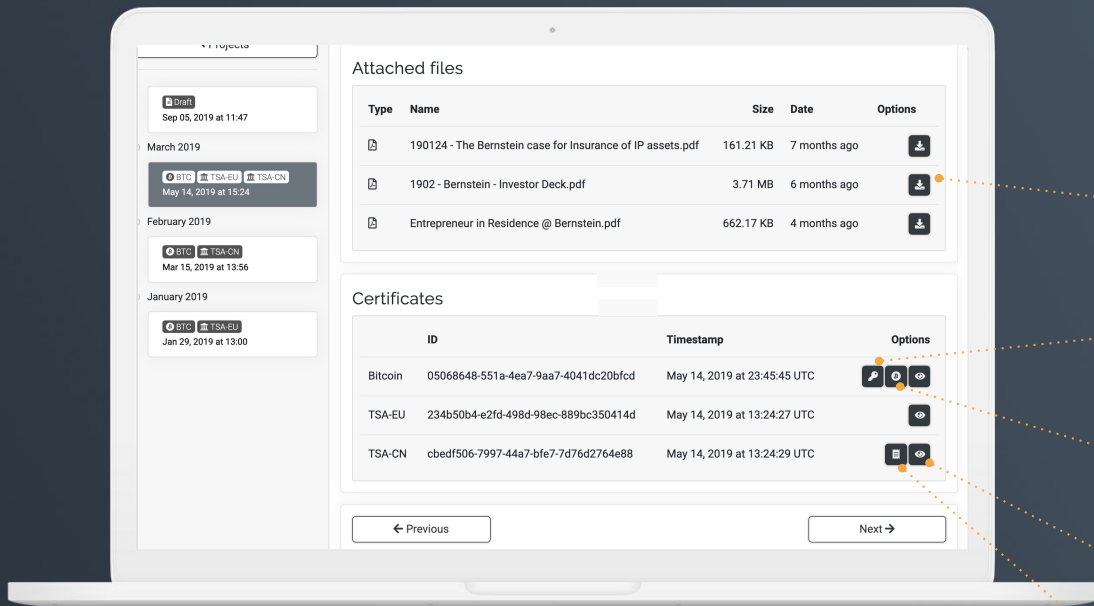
< Projects

Draft
Sep 05, 2019 at 11:47

March 2019

BTC TSA-EU TSA-CN
May 14, 2019 at 15:24

February 2019

BTC TSA-CN
Mar 15, 2019 at 13:56

January 2019

BTC TSA-EU
Jan 29, 2019 at 13:00

Attached files

| Type | Name | Size | Date | Options |
|---|---|---|---|---|
| | 190124 - The Bernstein case for Insurance of IP assets.pdf | 161.21 KB | 7 months ago | |
| | 1902 - Bernstein - Investor Deck.pdf | 3.71 MB | 6 months ago | |
| | Entrepreneur in Residence @ Bernstein.pdf | 662.17 KB | 4 months ago | |

Certificates

| | ID | Timestamp | Options |
|---|---|---|---|
| Bitcoin | 05068648-551a-4ea7-9aa7-4041dc20bfcd | May 14, 2019 at 23:45:45 UTC | |
| TSA-EU | 234b50b4-e2fd-498d-98ec-889bc350414d | May 14, 2019 at 13:24:27 UTC | |
| TSA-CN | cbedf506-7997-44a7-bfe7-7d76d2764e88 | May 14, 2019 at 13:24:29 UTC | |

← Previous

Next →